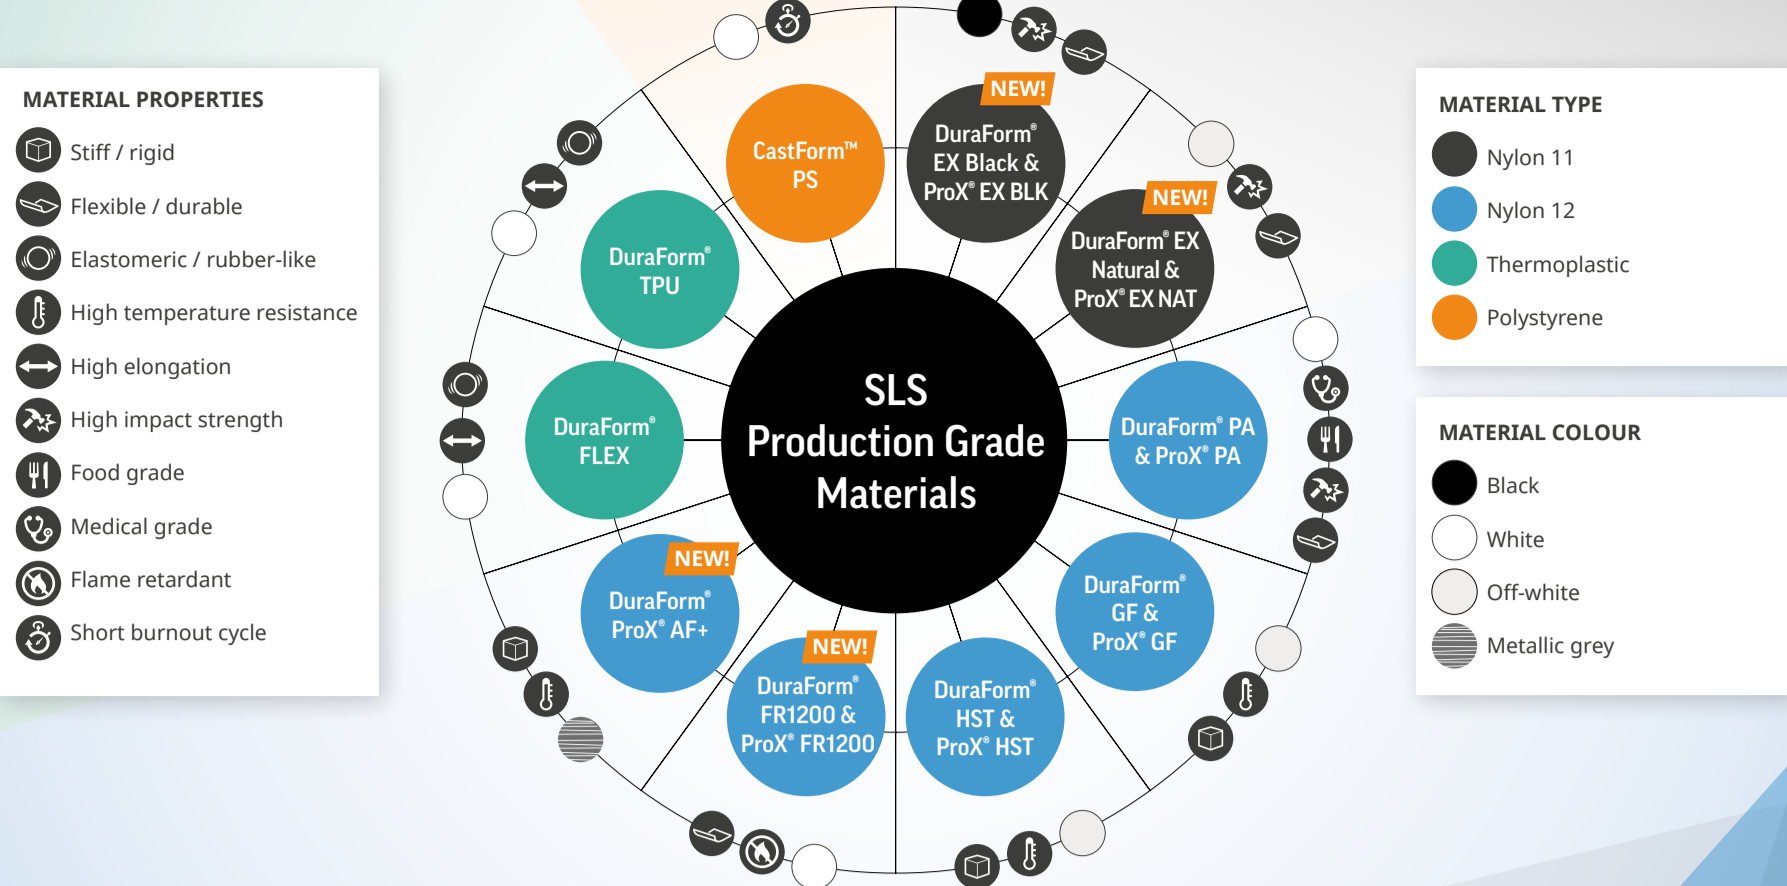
MATERIAL PROPERTIES

Stiff / rigid

Flexible / durable

Elastomeric / rubber-like

High temperature resistance

High elongation

High impact strength

Food grade

Medical grade

Flame retardant

Short burnout cycle

SLS Production Grade Materials

CastForm™ PS

NEW!

DuraForm® EX Black & ProX® EX BLK

NEW!

DuraForm® EX Natural & ProX® EX NAT

DuraForm® TPU

DuraForm® FLEX

DuraForm® PA & ProX® PA

NEW!

DuraForm® ProX® AF+

DuraForm® GF & ProX® GF

NEW!

DuraForm® FR1200 & ProX® FR1200

DuraForm® HST & ProX® HST

MATERIAL TYPE

Nylon 11

Nylon 12

Thermoplastic

Polystyrene

MATERIAL COLOUR

Black

White

Off-white

Metallic grey